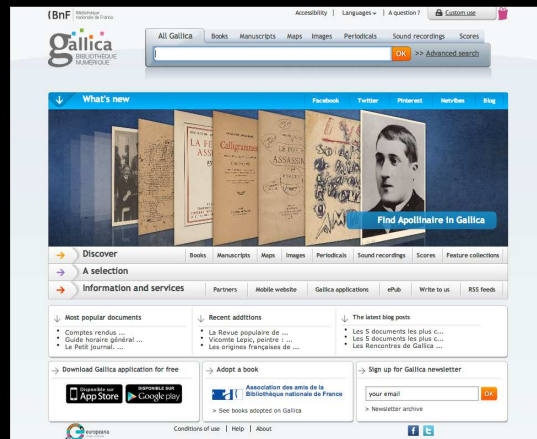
BnF Bibliothèque nationale de France

Accessibility | Languages | A question ? | Custom use

gallica BIBLIOTHÈQUE NUMÉRIQUE

All Gallica | Books | Manuscripts | Maps | Images | Periodicals | Sound recordings | Scores

OK >> Advanced search

What's new

Facebook | Twitter | Pinterest | Netvibes | Blog

Calligrammes

LA FE

ASSASSIN

ASSASSI

Find Apollinaire in Gallica

Discover | Books | Manuscripts | Maps | Images | Periodicals | Sound recordings | Scores | Feature collections

A selection

Information and services | Partners | Mobile website | Gallica applications | ePub | Write to us | RSS feeds

Most popular documents
• Comptes rendus ...
• Guide horaire général ...
• Le Petit journal. ...

Recent additions
• La Revue populaire de ...
• Vicomte Lepic, peintre : ...
• Les origines françaises de ...

The latest blog posts
• Les 5 documents les plus c...
• Les 5 documents les plus c...
• Les Rencontres de Gallica ...

Download Gallica application for free

Disponible sur l'App Store

DISPONIBLE SUR Google play

Adopt a book

Association des amis de la Bibliothèque nationale de France

> See books adopted on Gallica

Sign up for Gallica newsletter

your email

OK

> Newsletter archive

europeana

Conditions of use | Help | About